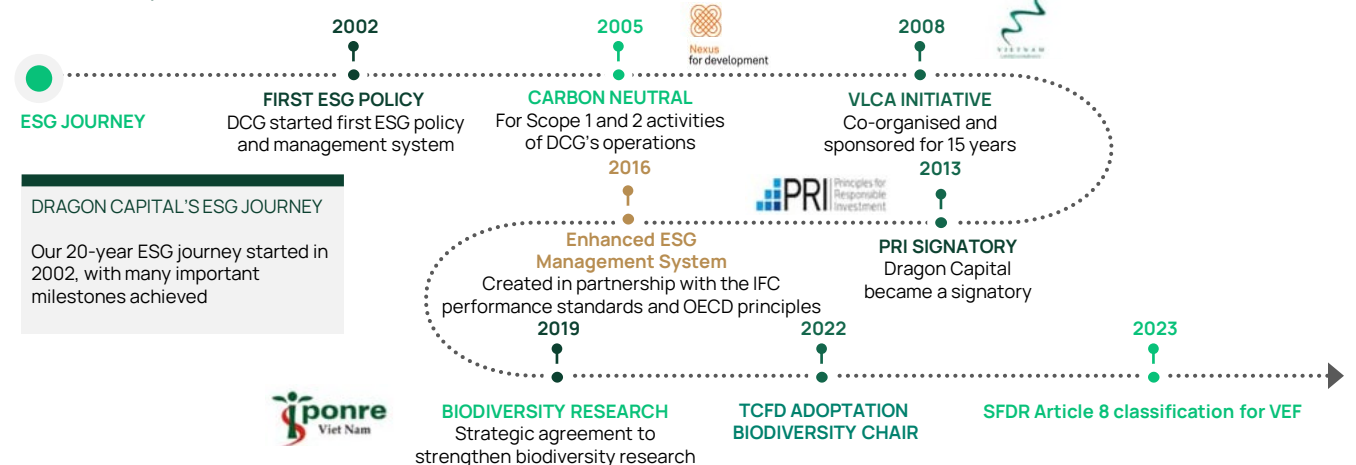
ESG JOURNEY

2002
FIRST ESG POLICY
DCG started first ESG policy and management system

2005
Nexus for development
CARBON NEUTRAL
For Scope 1 and 2 activities of DCG's operations

2008
VLCA INITIATIVE
Co-organised and sponsored for 15 years

DRAGON CAPITAL'S ESG JOURNEY

Our 20-year ESG journey started in 2002, with many important milestones achieved

2016
Enhanced ESG Management System
Created in partnership with the IFC performance standards and OECD principles

PRI Principles for Responsible Investment

2013
PRI SIGNATORY
Dragon Capital became a signatory

2019
ponre Viet Nam
BIODIVERSITY RESEARCH
Strategic agreement to strengthen biodiversity research

2022
TCFD ADOPTATION
BIODIVERSITY CHAIR

2023
SFDR Article 8 classification for VEF